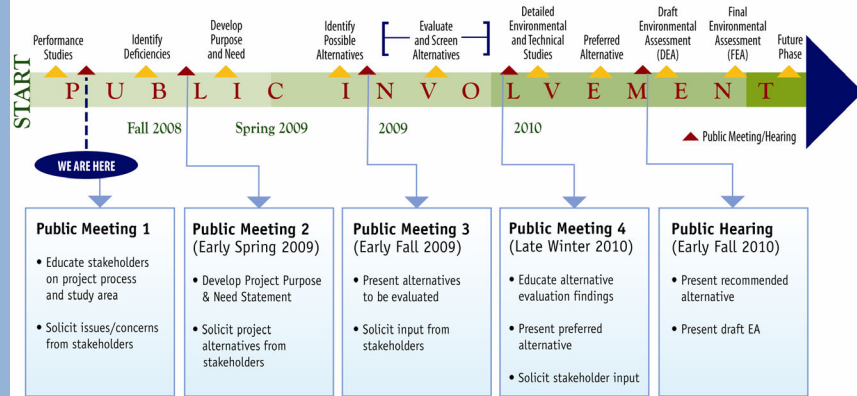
Performance Studies

Identify Deficiencies

Develop Purpose and Need

Identify Possible Alternatives

Evaluate and Screen Alternatives

Detailed Environmental and Technical Studies

Preferred Alternative

Draft Environmental Assessment (DEA)

Final Environmental Assessment (FEA)

Future Phase

START

P U B L I C I N V O L V E M E N T

Fall 2008

Spring 2009

2009

2010

Public Meeting/Hearing

WE ARE HERE

Public Meeting 1

• Educate stakeholders on project process and study area

• Solicit issues/concerns from stakeholders

Public Meeting 2 (Early Spring 2009)

• Develop Project Purpose & Need Statement

• Solicit project alternatives from stakeholders

Public Meeting 3 (Early Fall 2009)

• Present alternatives to be evaluated

• Solicit input from stakeholders

Public Meeting 4 (Late Winter 2010)

• Educate alternative evaluation findings

• Present preferred alternative

• Solicit stakeholder input

Public Hearing (Early Fall 2010)

• Present recommended alternative

• Present draft EA